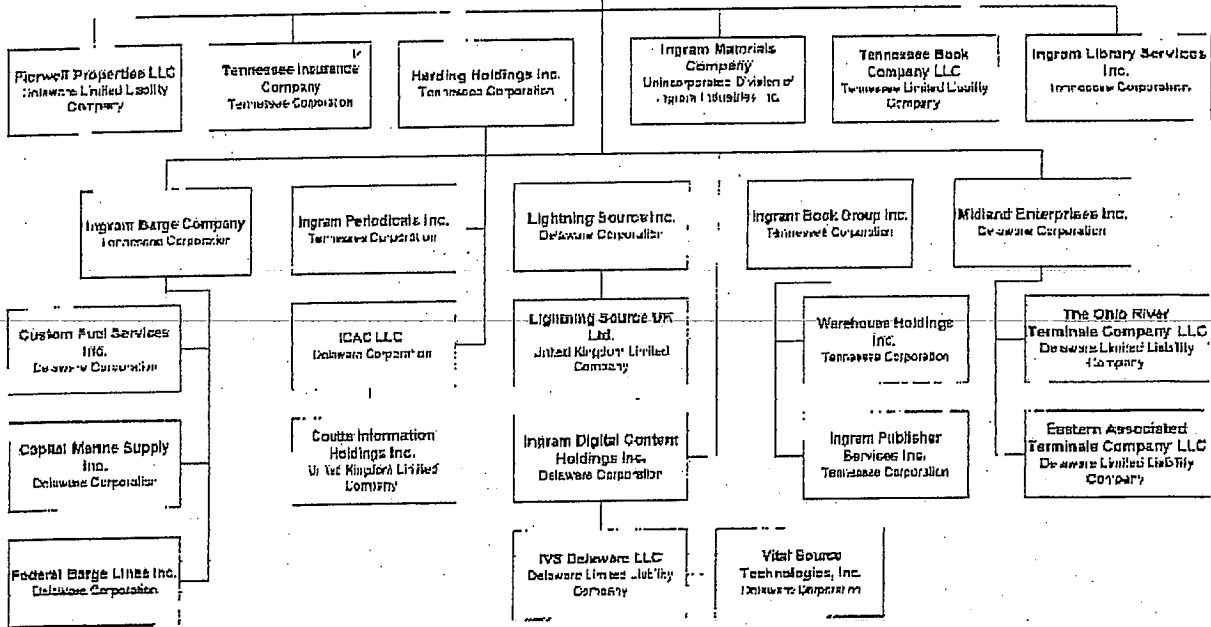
Fierwell Properties LLC
Delaware Limited Liability Company

Tennessee Insurance Company
Tennessee Corporation

Harding Holdings Inc.
Tennessee Corporation

Ingram Materials Company
Unincorporated Division of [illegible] Industries Inc.

Tennessee Book Company LLC
Tennessee Limited Liability Company

Ingram Library Services Inc.
Tennessee Corporation

Ingram Barge Company
Tennessee Corporation

Ingram Periodicals Inc.
Tennessee Corporation

Lightning Source Inc.
Delaware Corporation

Ingram Book Group Inc.
Tennessee Corporation

Midland Enterprises Inc.
Delaware Corporation

Custom Fuel Services Inc.
Delaware Corporation

ICAC LLC
Delaware Corporation

Lightning Source UK Ltd.
United Kingdom Limited Company

Warehouse Holdings Inc.
Tennessee Corporation

The Ohio River Terminals Company LLC
Delaware Limited Liability Company

Capital Marine Supply Inc.
Delaware Corporation

Coutts Information Holdings Inc.
United Kingdom Limited Company

Ingram Digital Content Holdings Inc.
Delaware Corporation

Ingram Publisher Services Inc.
Tennessee Corporation

Eastern Associated Terminals Company LLC
Delaware Limited Liability Company

Federal Barge Lines Inc.
Delaware Corporation

IVS Delaware LLC
Delaware Limited Liability Company

Vital Source Technologies, Inc.
Delaware Corporation